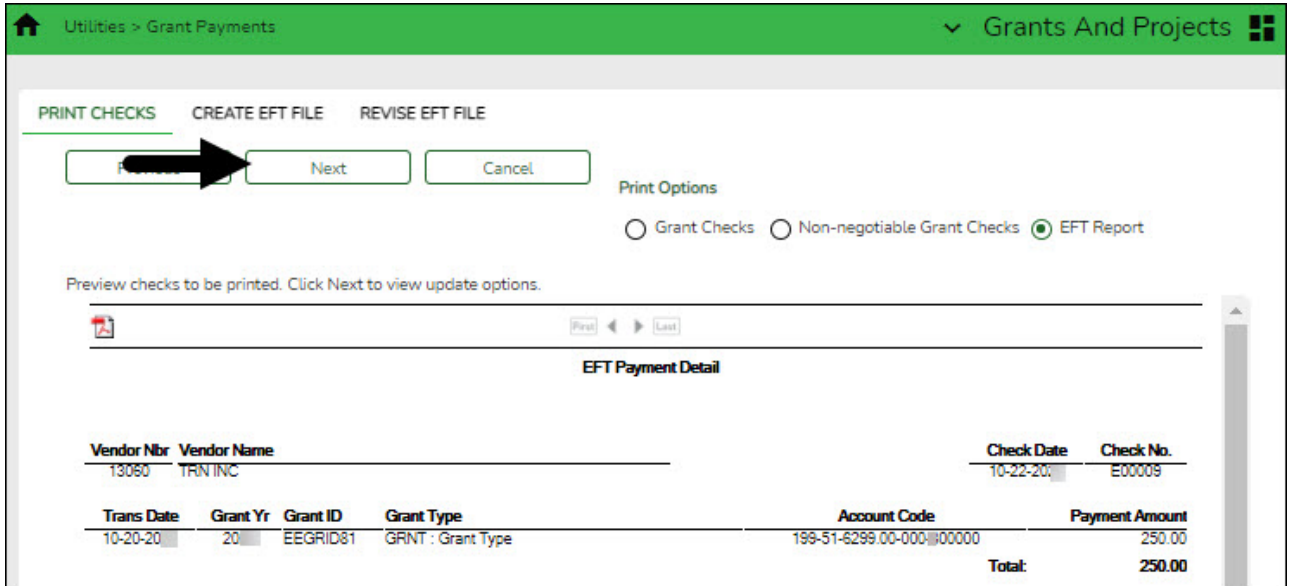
Utilities > Grant Payments

Grants And Projects

PRINT CHECKS CREATE EFT FILE REVISE EFT FILE

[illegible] Next Cancel

Print Options

Grant Checks Non-negotiable Grant Checks EFT Report

Preview checks to be printed. Click Next to view update options.

First Last

EFT Payment Detail

| Vendor Nbr | Vendor Name | Check Date | Check No. |
|---|---|---|---|
| 13060 | TRN INC | 10-22-20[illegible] | E00009 |

| Trans Date | Grant Yr | Grant ID | Grant Type | Account Code | Payment Amount |
|---|---|---|---|---|---|
| 10-20-20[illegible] | 20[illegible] | EEGRID81 | GRNT : Grant Type | 199-51-6299.00-000-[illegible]00000 | 250.00 |
| | | | | Total: | 250.00 |